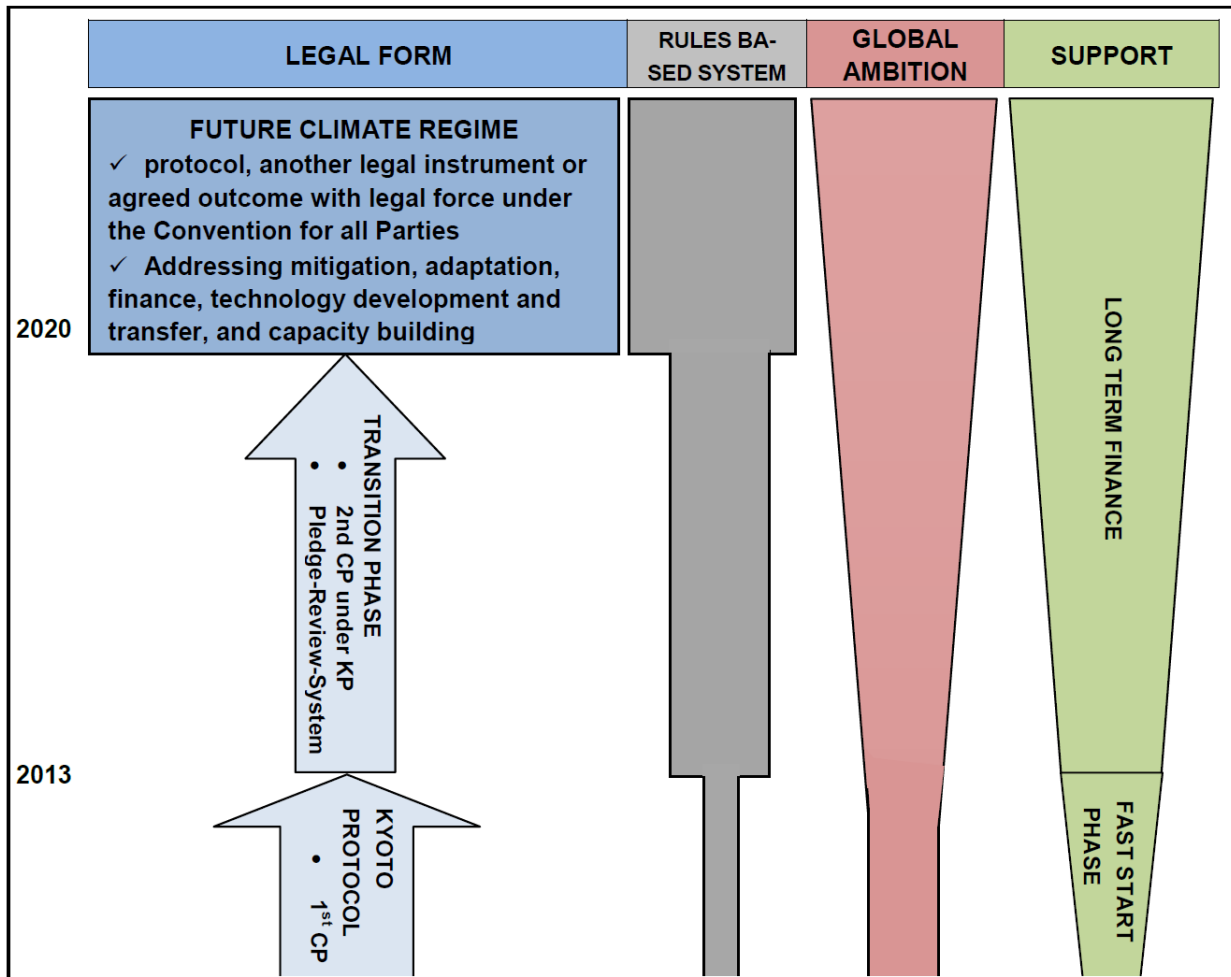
| LEGAL FORM | RULES BASED SYSTEM | GLOBAL AMBITION | SUPPORT |
|---|---|---|---|

FUTURE CLIMATE REGIME
✓ protocol, another legal instrument or agreed outcome with legal force under the Convention for all Parties
✓ Addressing mitigation, adaptation, finance, technology development and transfer, and capacity building

2020

TRANSITION PHASE
• 2nd CP under KP
• Pledge-Review-System

LONG TERM FINANCE

2013

KYOTO PROTOCOL
• 1$^{st}$ CP

FAST START PHASE